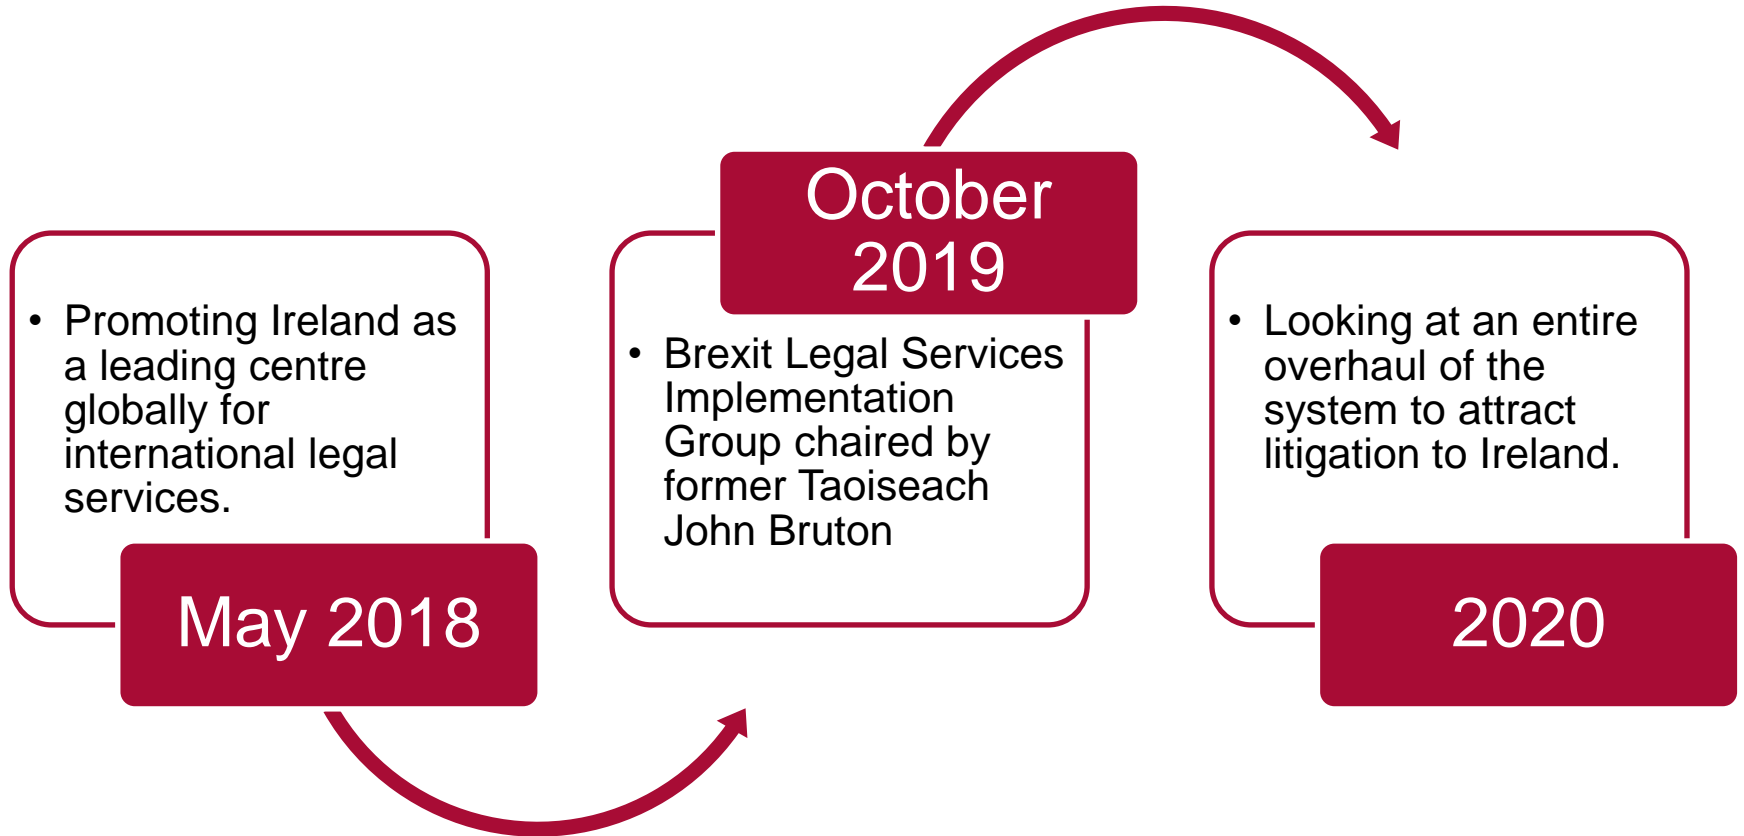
• Promoting Ireland as a leading centre globally for international legal services.

May 2018

October 2019

• Brexit Legal Services Implementation Group chaired by former Taoiseach John Bruton

• Looking at an entire overhaul of the system to attract litigation to Ireland.

2020